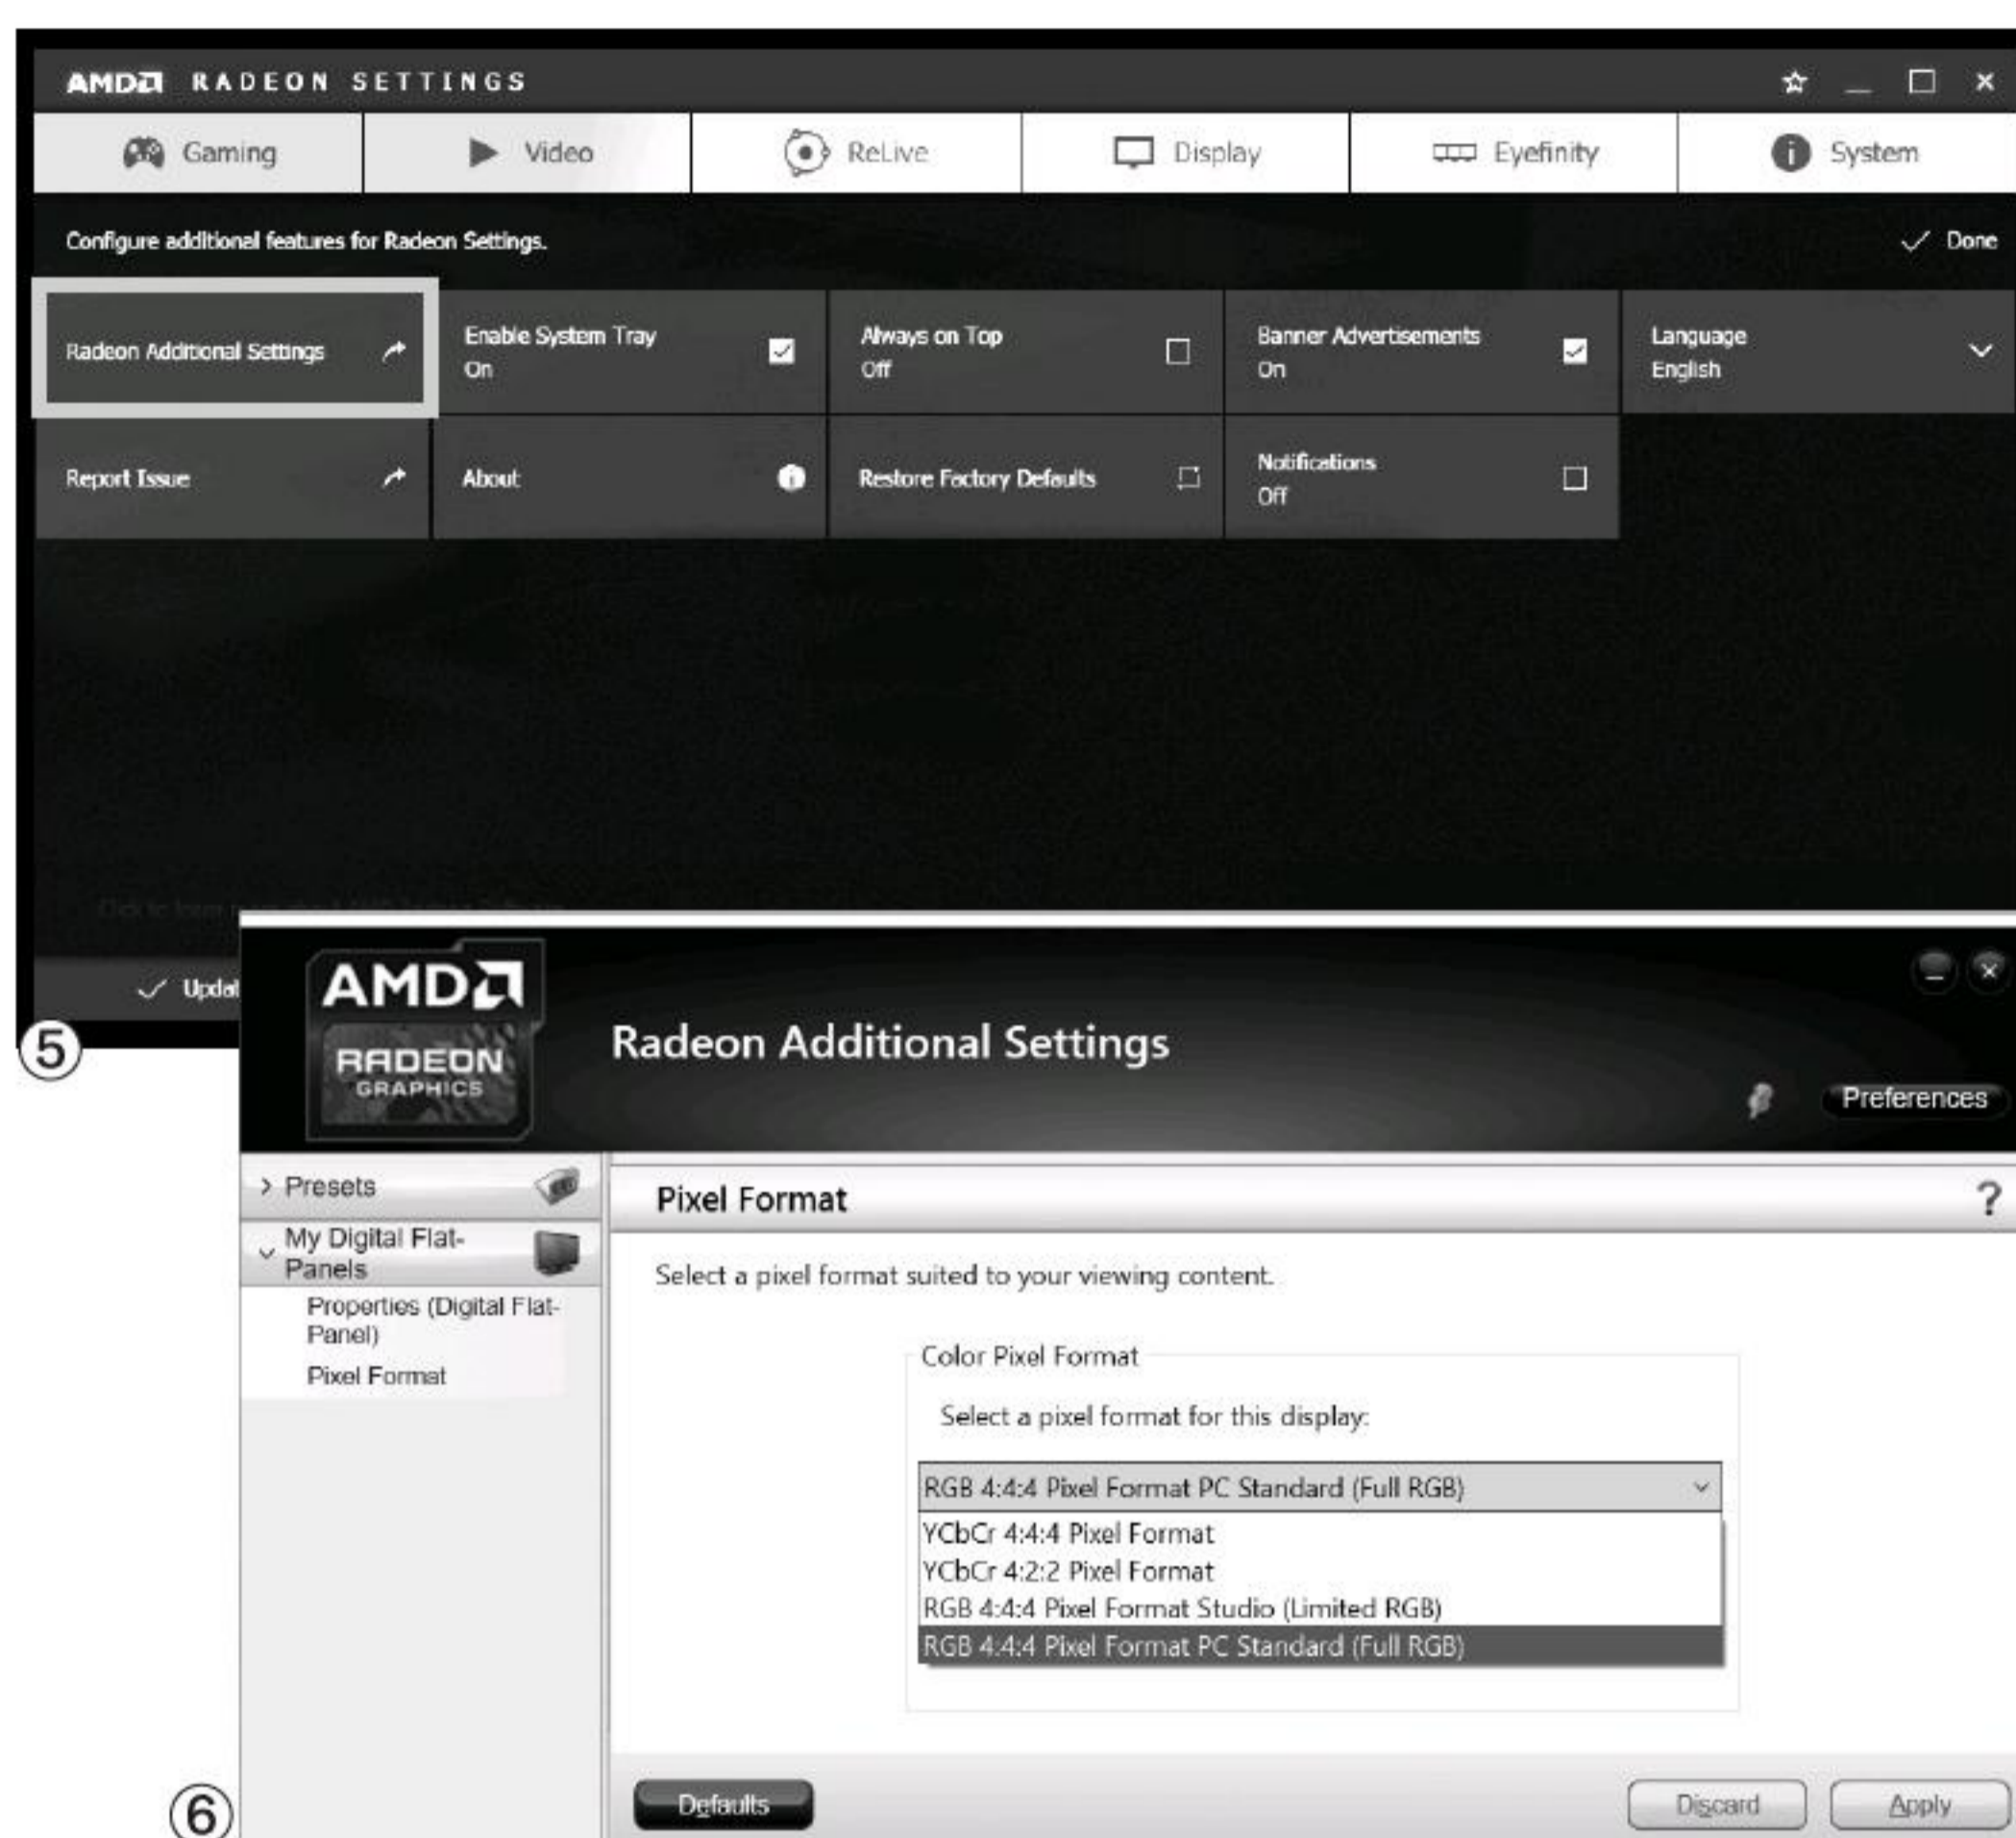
AMD RADEON SETTINGS

Gaming
Video
ReLive
Display
Eyefinity
System

Configure additional features for Radeon Settings.
Done

Radeon Additional Settings
Enable System Tray
On
Always on Top
Off
Banner Advertisements
On
Language
English
Report Issue
About
Restore Factory Defaults
Notifications
Off

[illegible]

Updat

5

AMD
RADEON
GRAPHICS
Radeon Additional Settings
Preferences

Presets
My Digital Flat-Panels
Properties (Digital Flat-Panel)
Pixel Format

Pixel Format
?
Select a pixel format suited to your viewing content.

Color Pixel Format
Select a pixel format for this display:
RGB 4:4:4 Pixel Format PC Standard (Full RGB)
YCbCr 4:4:4 Pixel Format
YCbCr 4:2:2 Pixel Format
RGB 4:4:4 Pixel Format Studio (Limited RGB)
RGB 4:4:4 Pixel Format PC Standard (Full RGB)

6
Defaults
Discard
Apply